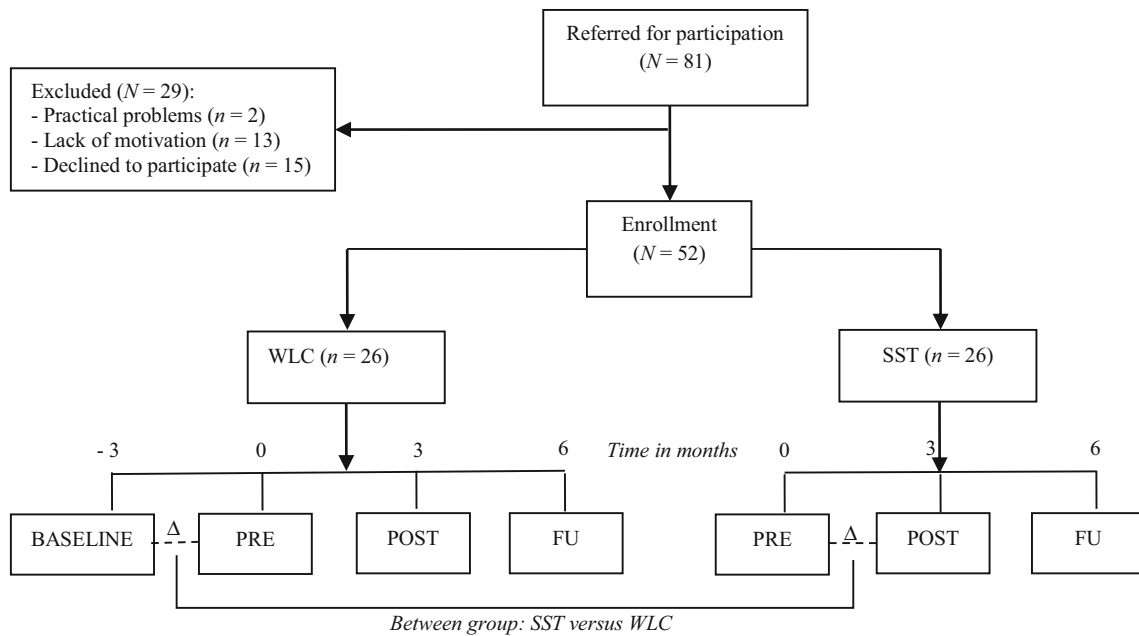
Referred for participation
($N = 81$)

Excluded ($N = 29$):
- Practical problems ($n = 2$)
- Lack of motivation ($n = 13$)
- Declined to participate ($n = 15$)

Enrollment
($N = 52$)

WLC ($n = 26$)

SST ($n = 26$)

- 3

0

3

6

*Time in months*

0

3

6

BASELINE

Δ

PRE

POST

FU

PRE

Δ

POST

FU

*Between group: SST versus WLC*